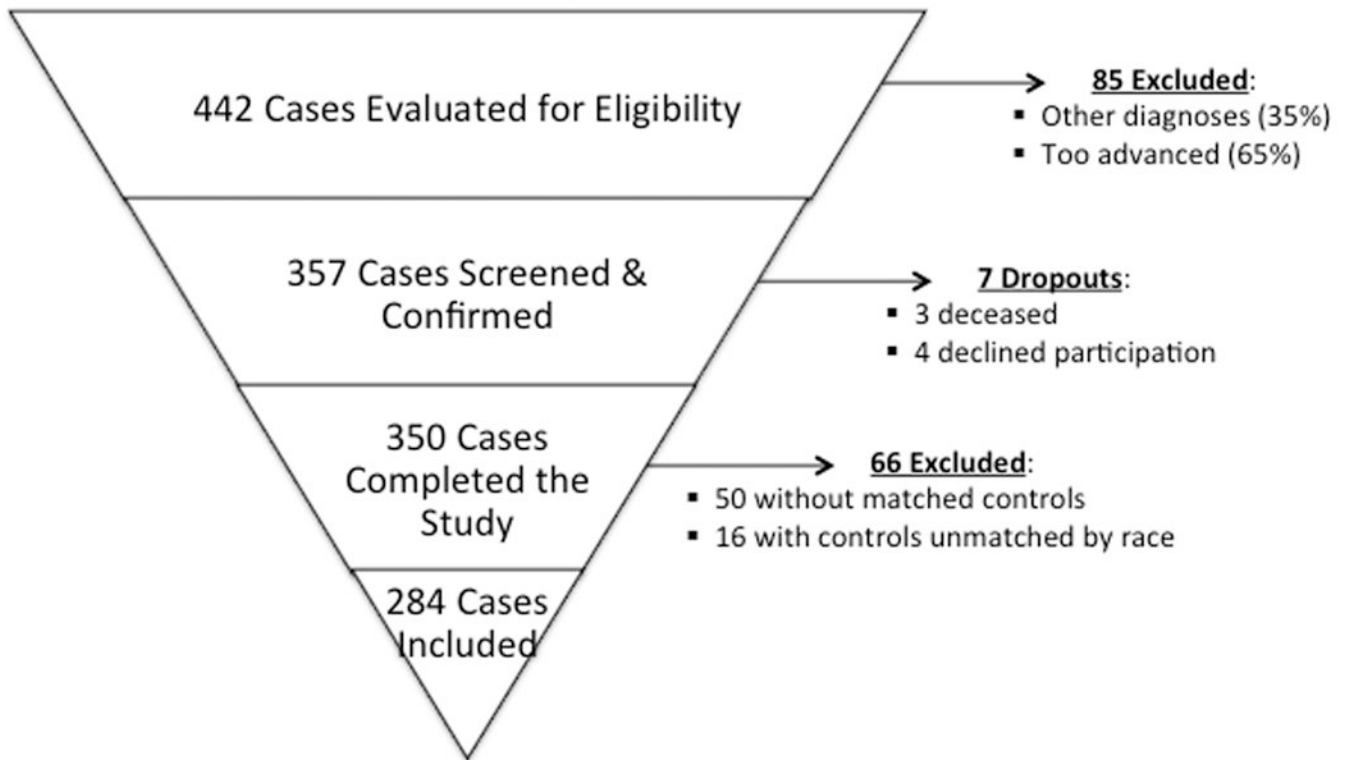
442 Cases Evaluated for Eligibility

85 Excluded:
- Other diagnoses (35%)
- Too advanced (65%)

357 Cases Screened & Confirmed

7 Dropouts:
- 3 deceased
- 4 declined participation

350 Cases Completed the Study

66 Excluded:
- 50 without matched controls
- 16 with controls unmatched by race

284 Cases Included